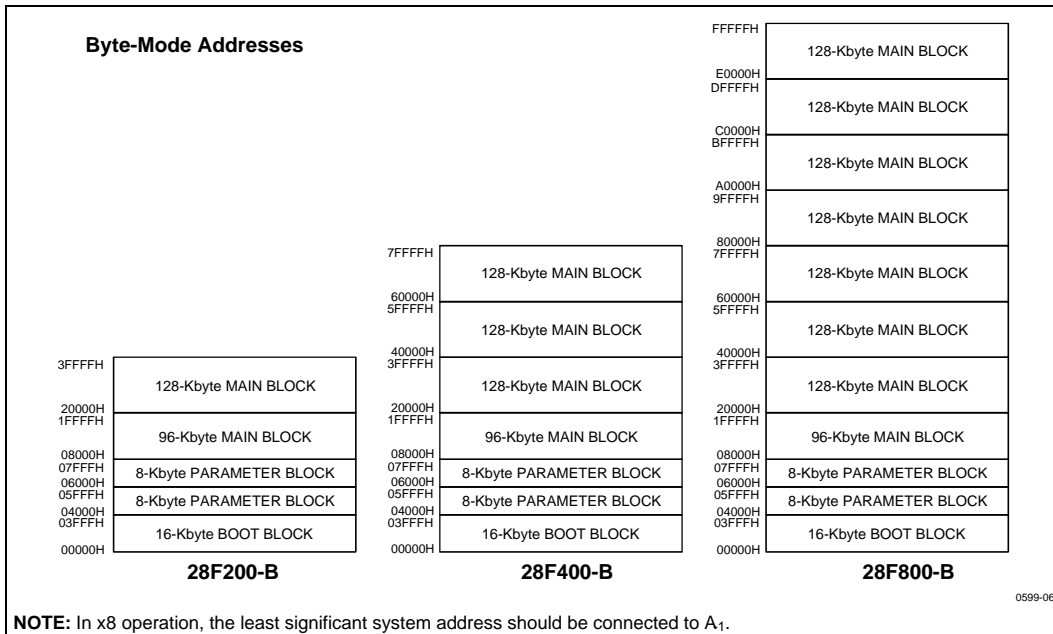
Byte-Mode Addresses

3FFFFH
128-Kbyte MAIN BLOCK
20000H
1FFFFH
96-Kbyte MAIN BLOCK
08000H
07FFFH
8-Kbyte PARAMETER BLOCK
06000H
05FFFH
8-Kbyte PARAMETER BLOCK
04000H
03FFFH
16-Kbyte BOOT BLOCK
00000H

28F200-B

7FFFFH
128-Kbyte MAIN BLOCK
60000H
5FFFFH
128-Kbyte MAIN BLOCK
40000H
3FFFFH
128-Kbyte MAIN BLOCK
20000H
1FFFFH
96-Kbyte MAIN BLOCK
08000H
07FFFH
8-Kbyte PARAMETER BLOCK
06000H
05FFFH
8-Kbyte PARAMETER BLOCK
04000H
03FFFH
16-Kbyte BOOT BLOCK
00000H

28F400-B

FFFFFH
128-Kbyte MAIN BLOCK
E0000H
DFFFFH
128-Kbyte MAIN BLOCK
C0000H
BFFFFH
128-Kbyte MAIN BLOCK
A0000H
9FFFFH
128-Kbyte MAIN BLOCK
80000H
7FFFFH
128-Kbyte MAIN BLOCK
60000H
5FFFFH
128-Kbyte MAIN BLOCK
40000H
3FFFFH
128-Kbyte MAIN BLOCK
20000H
1FFFFH
96-Kbyte MAIN BLOCK
08000H
07FFFH
8-Kbyte PARAMETER BLOCK
06000H
05FFFH
8-Kbyte PARAMETER BLOCK
04000H
03FFFH
16-Kbyte BOOT BLOCK
00000H

28F800-B

0599-06

NOTE: In x8 operation, the least significant system address should be connected to $A_1$.